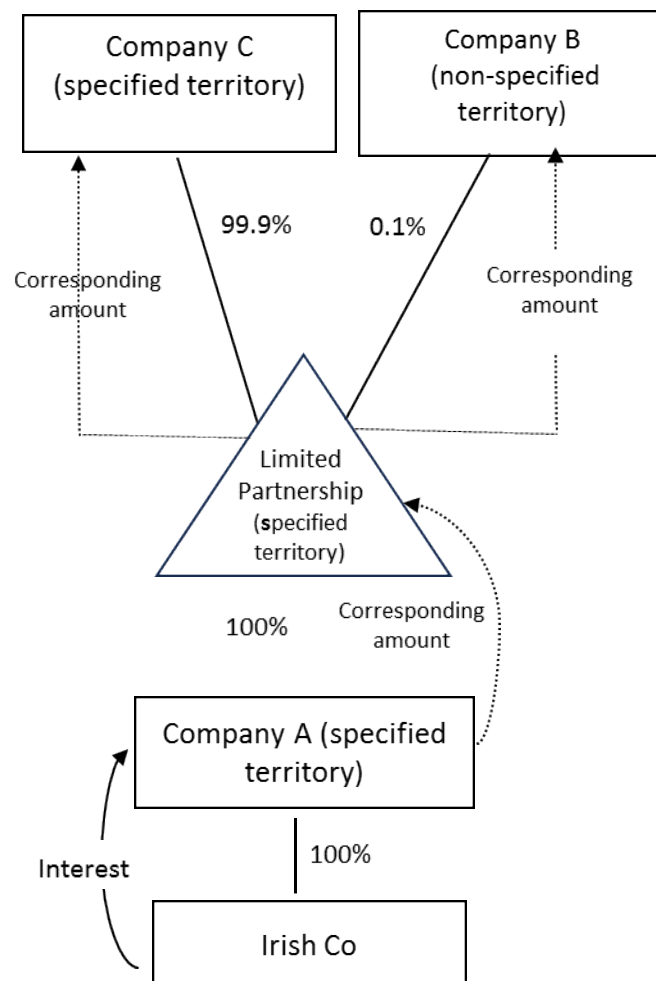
Company C (specified territory)

Company B (non-specified territory)

99.9%

0.1%

Corresponding amount

Corresponding amount

Limited Partnership (specified territory)

100%

Corresponding amount

Company A (specified territory)

100%

Interest

Irish Co